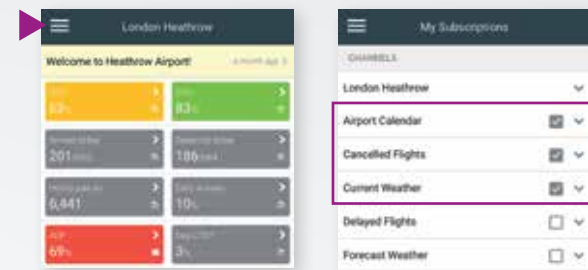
London Heathrow

Welcome to Heathrow Airport!

a month ago

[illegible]
83%

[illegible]
83%

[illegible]
201

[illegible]
186

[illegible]
6,441

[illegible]
10%

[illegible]
69%

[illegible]
3%

My Subscriptions

CHANNELS

London Heathrow

Airport Calendar

Cancelled Flights

Current Weather

Delayed Flights

Forecast Weather